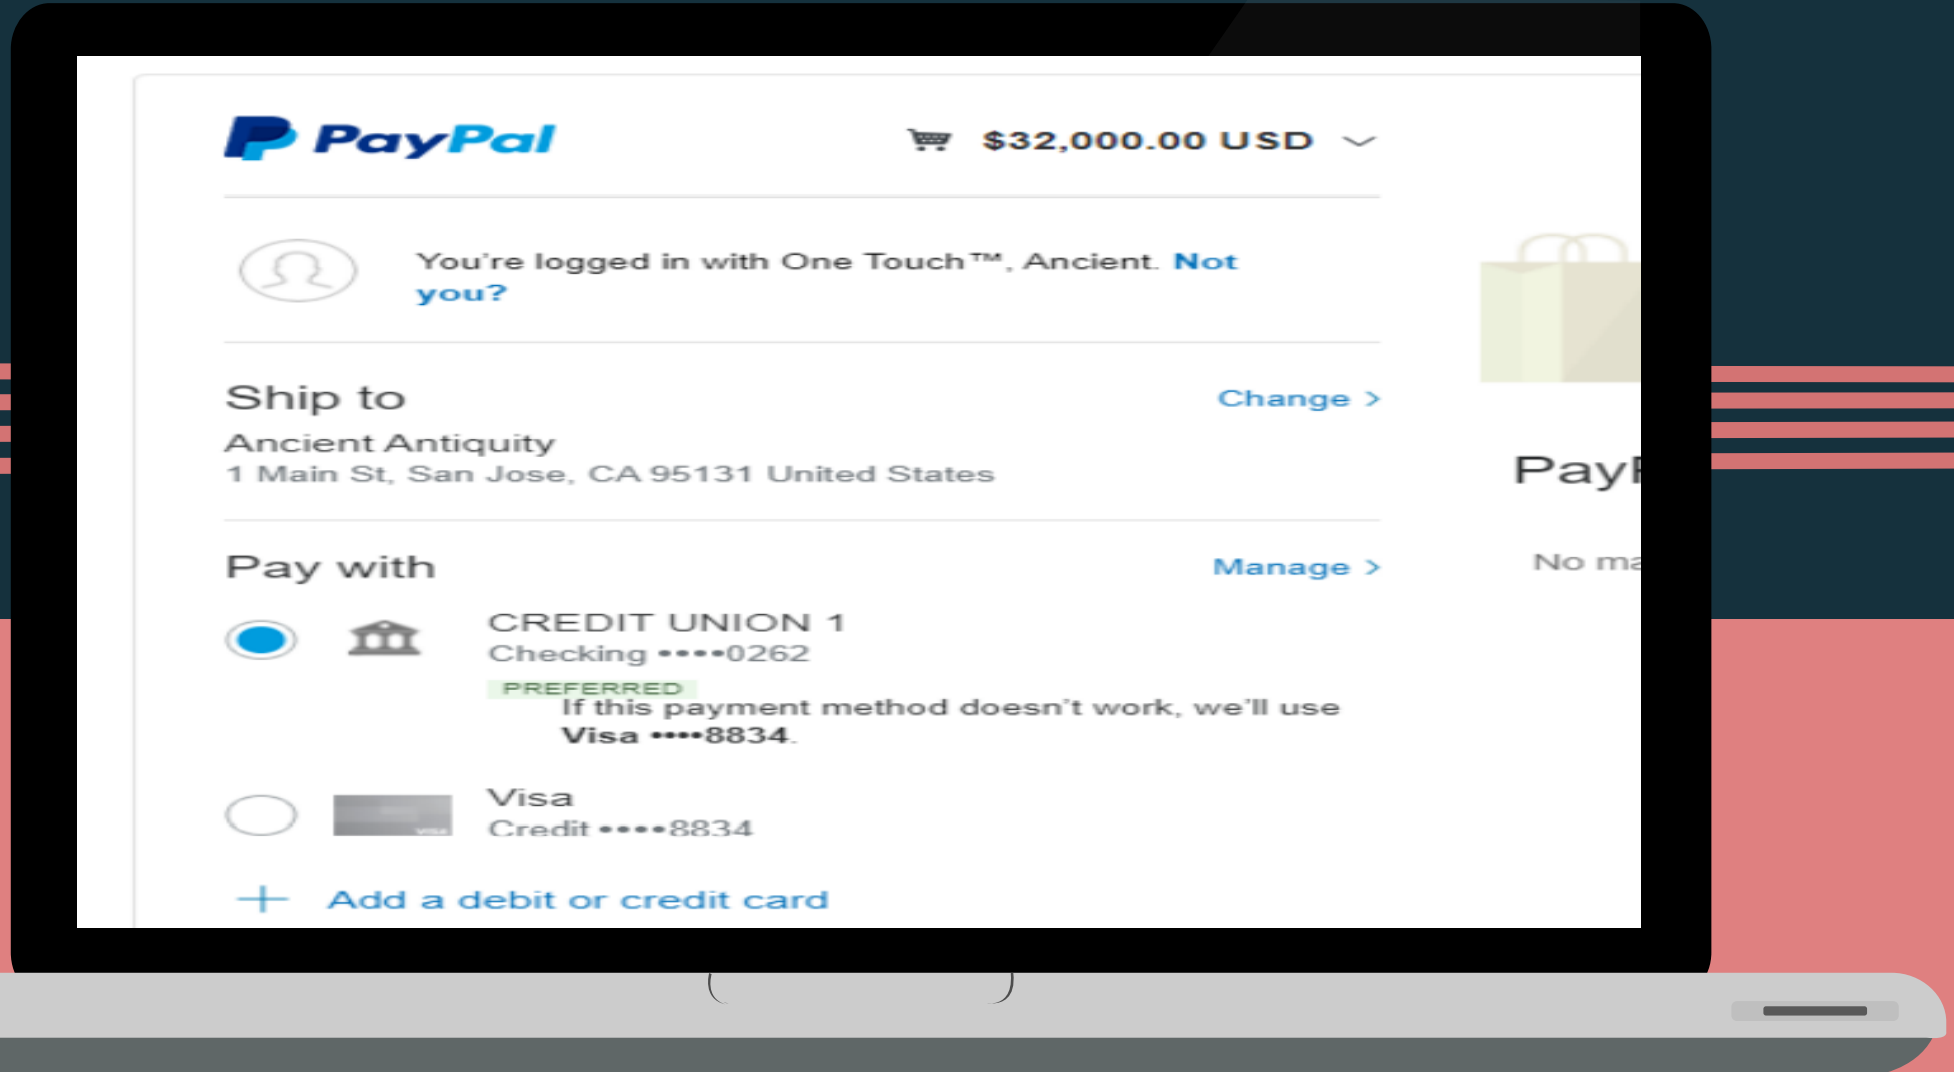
PayPal

$32,000.00 USD

You're logged in with One Touch™, Ancient. Not you?

Ship to

Change >

Ancient Antiquity

1 Main St, San Jose, CA 95131 United States

Pay with

Manage >

CREDIT UNION 1

Checking ••••0262

PREFERRED

If this payment method doesn't work, we'll use Visa ••••8834.

Visa

Credit ••••8834

+ Add a debit or credit card

PayP

No ma